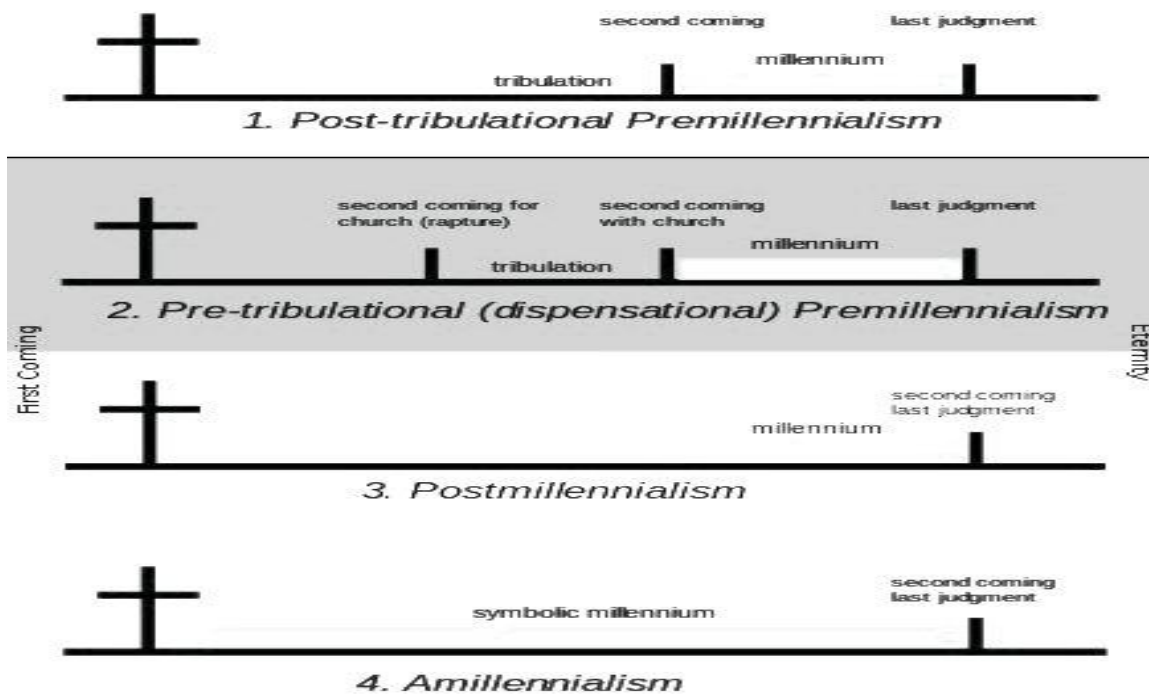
second coming

last judgment

millennium

tribulation

1. Post-tribulational Premillennialism

second coming for church (rapture)

second coming with church

last judgment

millennium

tribulation

2. Pre-tribulational (dispensational) Premillennialism

First Coming

Eternity

second coming last judgment

millennium

3. Postmillennialism

second coming last judgment

symbolic millennium

4. Amillennialism